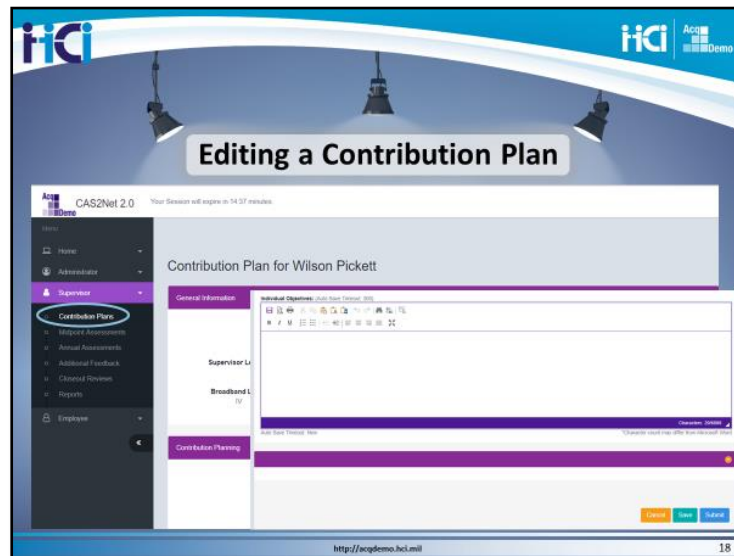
HCI

HCI AcqDemo

Editing a Contribution Plan

AcqDemo CAS2Net 2.0 Your Session will expire in 14:37 minutes.

Menu

Home

Administrator

Supervisor

Contribution Plans

Midpoint Assessments

Annual Assessments

Additional Feedback

Closeout Reviews

Reports

Employee

«

Contribution Plan for Wilson Pickett

General Information

Individual Objectives: (Auto Save Timeout: 300)

Supervisor L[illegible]

Broadband L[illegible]

IV

Characters: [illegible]

Auto Save Timeout: Now

*Character count may differ from Microsoft Word

Contribution Planning

Cancel Save Submit

http://acqdemo.hci.mil

18